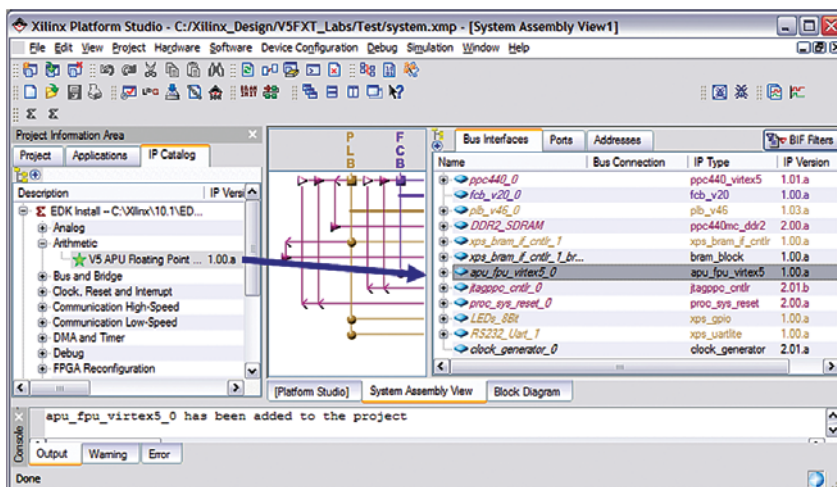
Xilinx Platform Studio - C:/Xilinx_Design/V5FXT_Labs/Test/system.xmp - [System Assembly View1]

File Edit View Project Hardware Software Device Configuration Debug Simulation Window Help

Project Information Area

Project Applications IP Catalog

| Description | IP Versi |
|---|---|
| EDK Install -- C:\Xilinx\10.1\ED... | |
| Analog | |
| Arithmetic | |
| V5 APU Floating Point ... | 1.00.a |
| Bus and Bridge | |
| Clock, Reset and Interrupt | |
| Communication High-Speed | |
| Communication Low-Speed | |
| DMA and Timer | |
| Debug | |
| FPGA Reconfiguration | |

P L B

F C B

Bus Interfaces Ports Addresses

BIF Filters

| Name | Bus Connection | IP Type | IP Version |
|---|---|---|---|
| ppc440_0 | | ppc440_virtex5 | 1.01.a |
| fcb_v20_0 | | fcb_v20 | 1.00.a |
| plb_v46_0 | | plb_v46 | 1.03.a |
| DDR2_SDRAM | | ppc440mc_ddr2 | 2.00.a |
| xps_bram_if_cntlr_1 | | xps_bram_if_cntlr | 1.00.a |
| xps_bram_if_cntlr_1_br... | | bram_block | 1.00.a |
| apu_fpu_virtex5_0 | | apu_fpu_virtex5 | 1.00.a |
| jtagppc_cntlr_0 | | jtagppc_cntlr | 2.01.b |
| proc_sys_reset_0 | | proc_sys_reset | 2.00.a |
| LEDs_8Bit | | xps_gpio | 1.00.a |
| RS232_Uart_1 | | xps_uartlite | 1.00.a |
| clock_generator_0 | | clock_generator | 2.01.a |

[Platform Studio] System Assembly View Block Diagram

apu_fpu_virtex5_0 has been added to the project

Console

Output Warning Error

Done